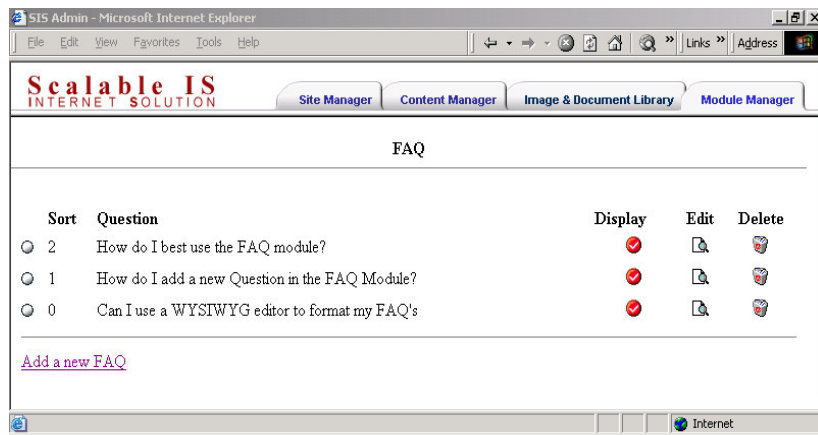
SIS Admin - Microsoft Internet Explorer

File Edit View Favorites Tools Help

Links » Address

Scalable IS
INTERNET SOLUTION

Site Manager | Content Manager | Image & Document Library | Module Manager

FAQ

| | Sort | Question | Display | Edit | Delete |
|---|---|---|---|---|---|
| | 2 | How do I best use the FAQ module? | | | |
| | 1 | How do I add a new Question in the FAQ Module? | | | |
| | 0 | Can I use a WYSIWYG editor to format my FAQ's | | | |

Add a new FAQ

Internet